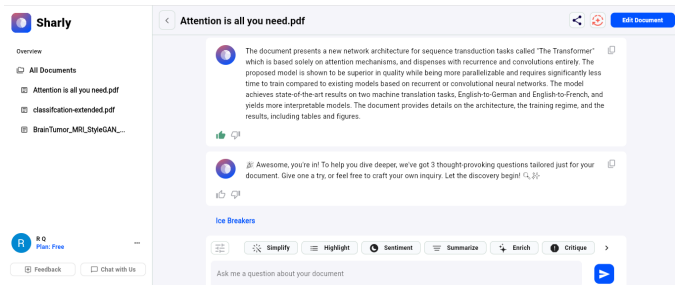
Sharly

Overview

All Documents

Attention is all you need.pdf

classifcation-extended.pdf

BrainTumor_MRI_StyleGAN_...

Attention is all you need.pdf

Edit Document

The document presents a new network architecture for sequence transduction tasks called "The Transformer" which is based solely on attention mechanisms, and dispenses with recurrence and convolutions entirely. The proposed model is shown to be superior in quality while being more parallelizable and requires significantly less time to train compared to existing models based on recurrent or convolutional neural networks. The model achieves state-of-the-art results on two machine translation tasks, English-to-German and English-to-French, and yields more interpretable models. The document provides details on the architecture, the training regime, and the results, including tables and figures.

🎉 Awesome, you're in! To help you dive deeper, we've got 3 thought-provoking questions tailored just for your document. Give one a try, or feel free to craft your own inquiry. Let the discovery begin! 🔍✨

Ice Breakers

Simplify Highlight Sentiment Summarize Enrich Critique

Ask me a question about your document

R Q
Plan: Free

Feedback

Chat with Us